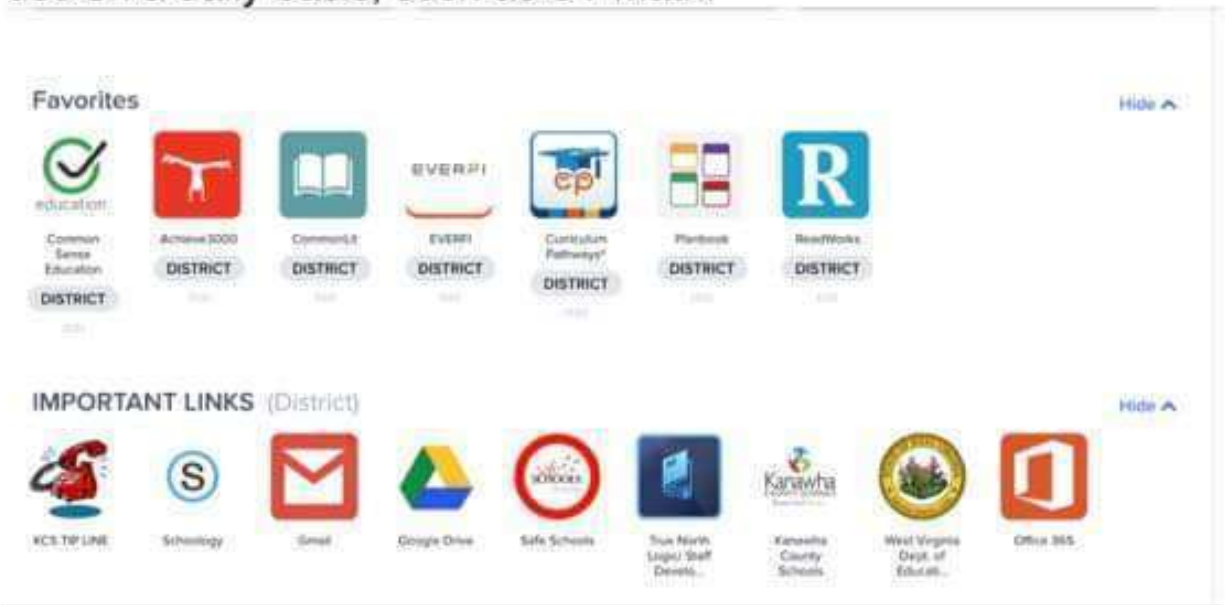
Favorites

Hide

education

Common Sense Education

DISTRICT

Achieve3000

DISTRICT

CommonLit

DISTRICT

EVERFI

EVERFI

DISTRICT

ep

Curriculum Pathways®

DISTRICT

Planbook

DISTRICT

R

ReadWorks

DISTRICT

IMPORTANT LINKS (District)

Hide

KCS TIP LINE

S

Schoology

Gmail

Google Drive

SCHOOLS

Safe Schools

True North Logic: Staff Develo...

Kanawha

Kanawha County Schools

West Virginia Dept. of Educati...

Office 365